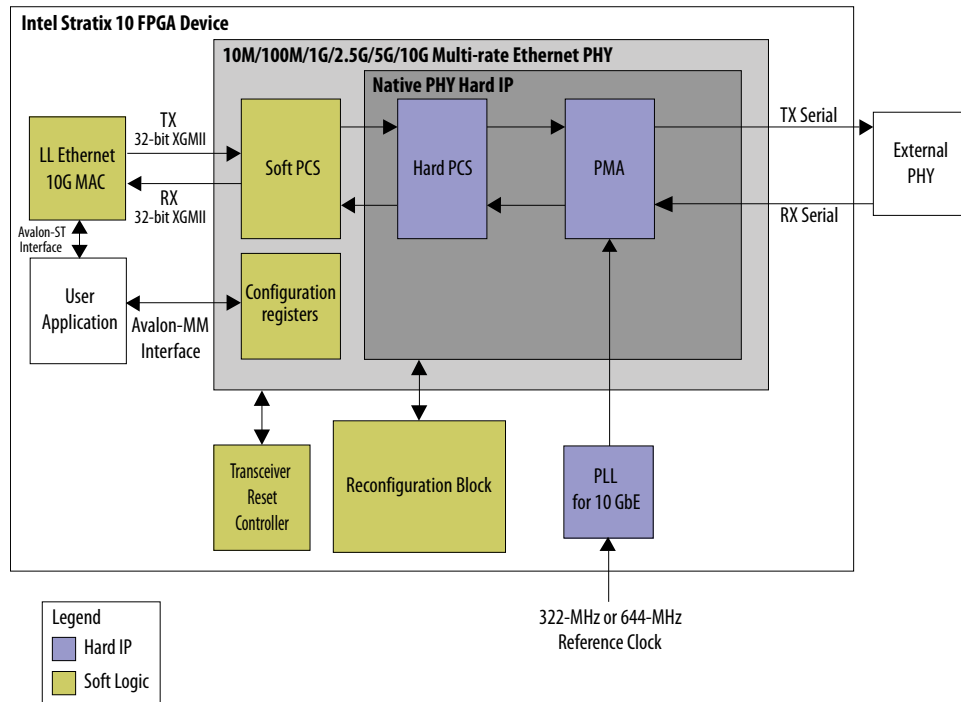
Intel Stratix 10 FPGA Device

10M/100M/1G/2.5G/5G/10G Multi-rate Ethernet PHY

Native PHY Hard IP

TX
32-bit XGMII

RX
32-bit XGMII

LL Ethernet 10G MAC

Avalon-ST Interface

Soft PCS

Hard PCS

PMA

TX Serial

RX Serial

External PHY

User Application

Avalon-MM Interface

Configuration registers

Transceiver Reset Controller

Reconfiguration Block

PLL for 10 GbE

322-MHz or 644-MHz Reference Clock

Legend
Hard IP
Soft Logic